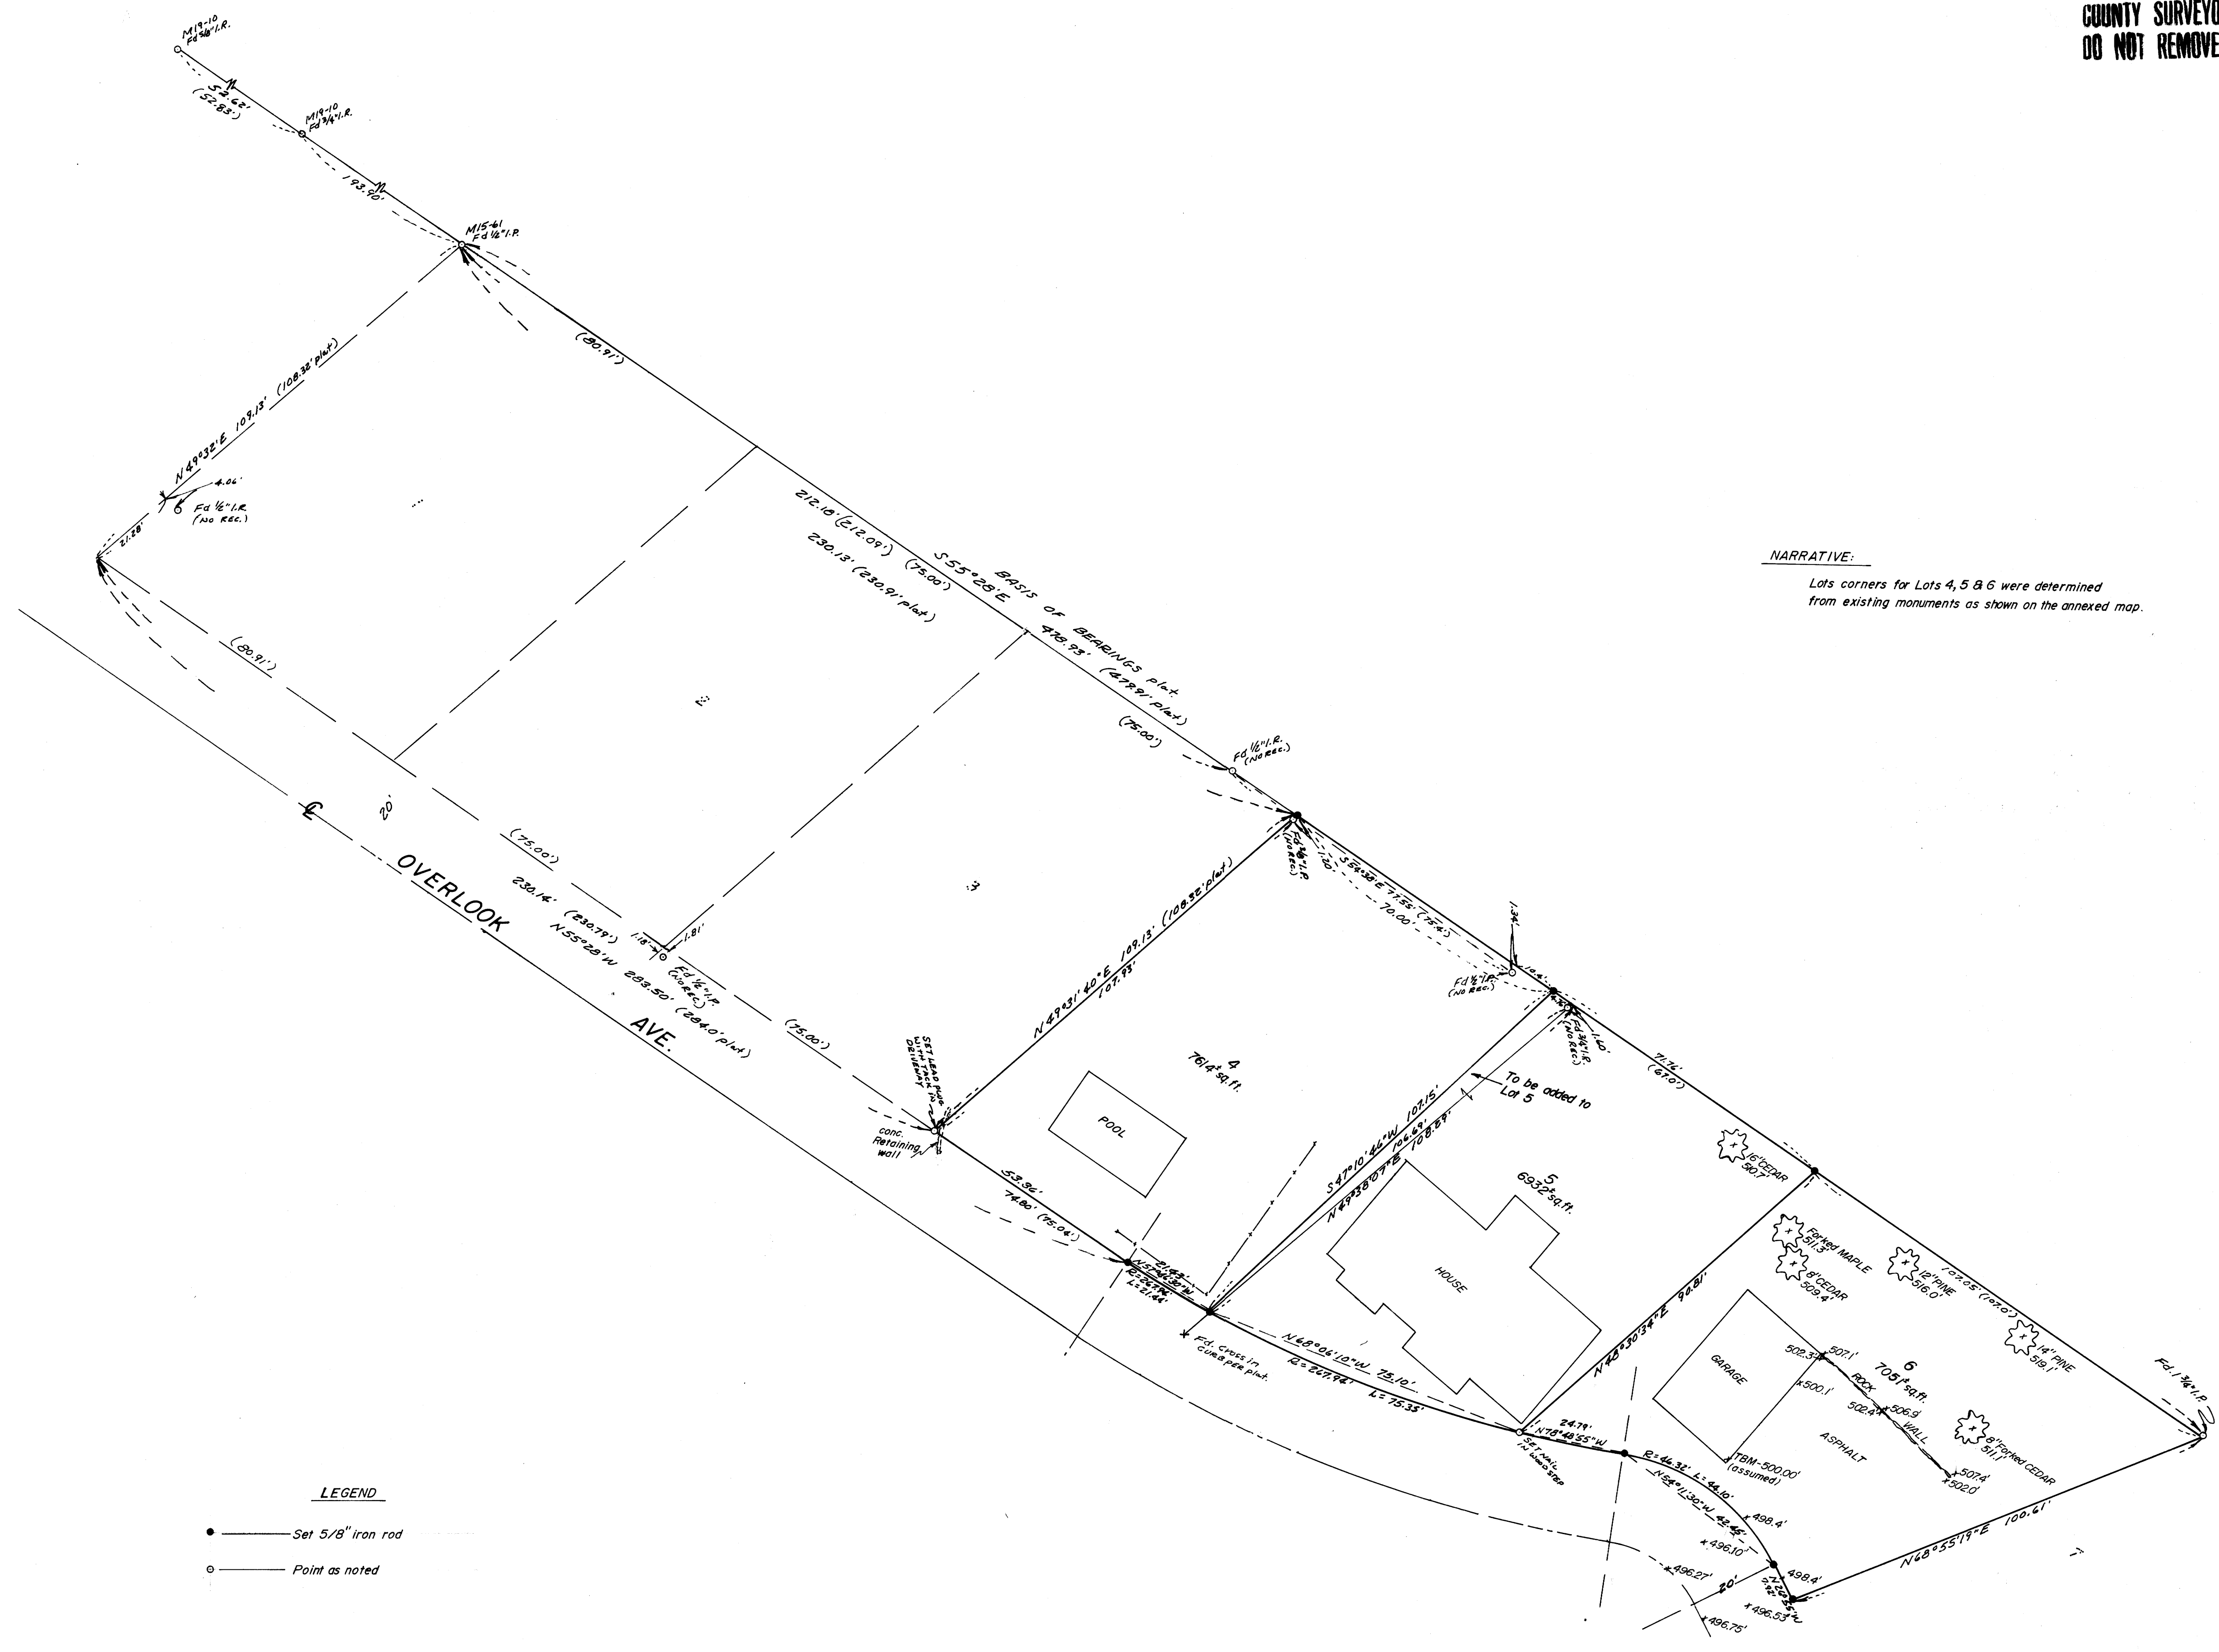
COUNTY SURVEYO
DO NOT REMOVE

M19-10
Fd 5/8" I.R.
52.62'
(52.83')
M19-10
Fd 3/4" I.R.
193.90'
M15-61
Fd 1/2" I.P.
(80.91')
N49°32'E 109.13' (108.32' plat)
4.06'
Fd 1/2" I.R.
(NO REC.)
21.28'
212.18' (212.09') (75.00')
230.13' (230.91' plat)
S55°28'E
BASIS OF BEARINGS plat
478.93' (479.91' plat)
(80.91')
(75.00')
Fd 1/2" I.R.
(NO REC.)
2
20'
℄
OVERLOOK
AVE.
(75.00')
230.14' (230.79')
N55°28'W 283.50' (284.0' plat)
1.18'
1.81'
Fd 1/2" I.P.
(NO REC.)
(75.00')
3
Fd 3/4" I.P.
(NO REC.)
1.20'
S54°33'E 71.55' (75.4')
70.00'
1.34'
Fd 1/2" I.P.
(NO REC.)
10.4'
Fd 3/4" I.R.
(NO REC.)
1.40'
SET LEAD PLUG WITH TACK IN DEADMAN
N49°31'40"E 109.13' (108.32' plat)
107.93'
4
7614± sq.ft.
POOL
conc. Retaining wall
53.96'
74.80' (75.04')
21.48'
N52°46'30"W
R=247.94'
L=21.44'
To be added to Lot 5
S47°10'46"W 107.15'
N49°38'07"E 106.69'
108.89'
5
6932± sq.ft.
HOUSE
Fd. Cross in curb per plat.
N68°06'10"W 75.10'
R=247.94' L=75.35'
71.76'
(67.0')
16" CEDAR
510.7
Forked MAPLE
511.3
8" CEDAR
509.4
12" PINE
516.0'
102.05' (102.0')
14" PINE
519.1'
N43°30'34"E 92.81'
GARAGE
502.3
507.1'
6
7051± sq.ft.
ROCK
x500.1'
502.4
x506.9
WALL
ASPHALT
8" Forked CEDAR
511.1
x507.4'
x502.0'
TBM-500.00'
(assumed)
24.79'
N78°48'55"W
SET NAIL IN WOOD STEP
R=46.32' L=44.10'
N54°11'30"W 42.45'
x498.4'
x496.10'
498.4'
x496.27'
20'
x496.53'
x496.75'
N68°55'19"E 100.61'
Fd 1 3/4" I.P.

NARRATIVE:
Lots corners for Lots 4, 5 & 6 were determined from existing monuments as shown on the annexed map.

LEGEND
Set 5/8" iron rod
Point as noted